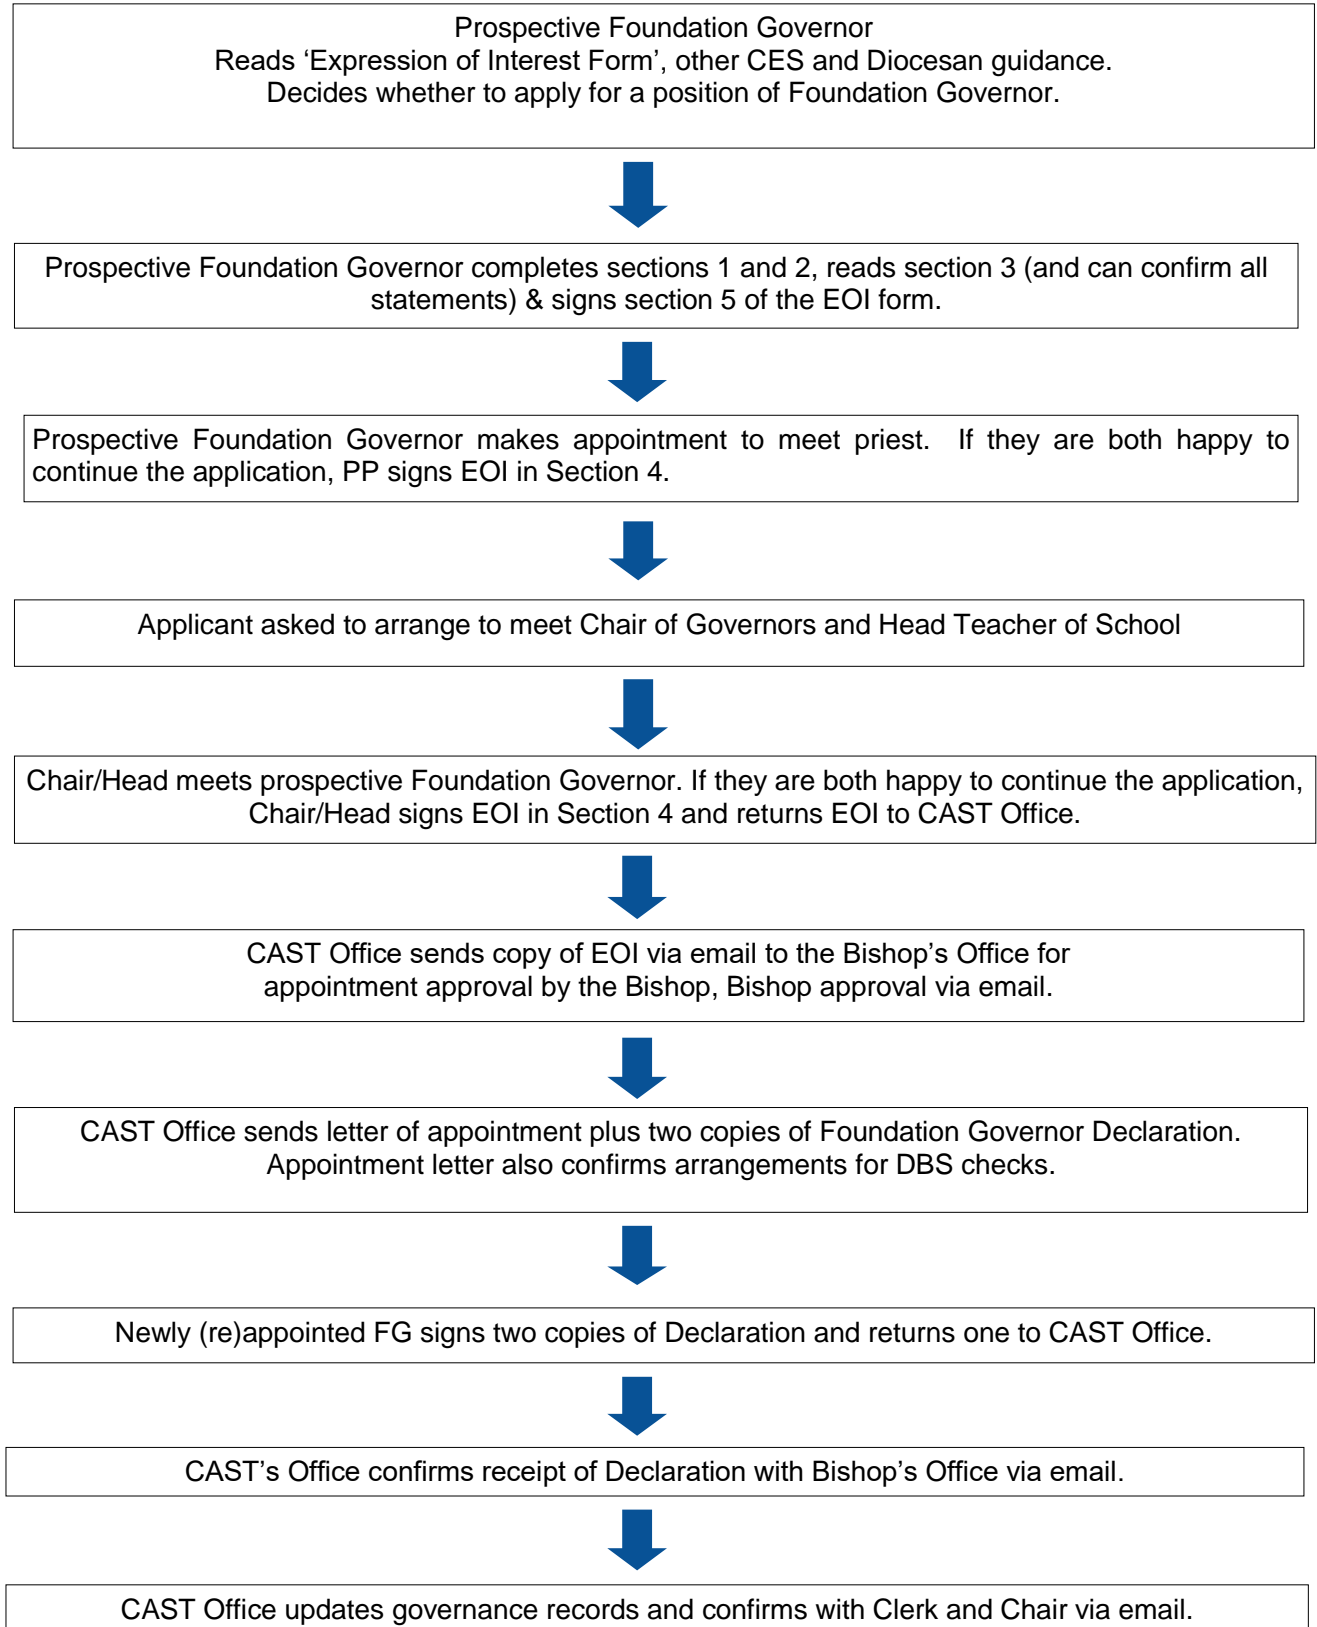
Prospective Foundation Governor
Reads ‘Expression of Interest Form’, other CES and Diocesan guidance.
Decides whether to apply for a position of Foundation Governor.

Prospective Foundation Governor completes sections 1 and 2, reads section 3 (and can confirm all statements) & signs section 5 of the EOI form.

Prospective Foundation Governor makes appointment to meet priest. If they are both happy to continue the application, PP signs EOI in Section 4.

Applicant asked to arrange to meet Chair of Governors and Head Teacher of School

Chair/Head meets prospective Foundation Governor. If they are both happy to continue the application, Chair/Head signs EOI in Section 4 and returns EOI to CAST Office.

CAST Office sends copy of EOI via email to the Bishop’s Office for appointment approval by the Bishop, Bishop approval via email.

CAST Office sends letter of appointment plus two copies of Foundation Governor Declaration. Appointment letter also confirms arrangements for DBS checks.

Newly (re)appointed FG signs two copies of Declaration and returns one to CAST Office.

CAST’s Office confirms receipt of Declaration with Bishop’s Office via email.

CAST Office updates governance records and confirms with Clerk and Chair via email.